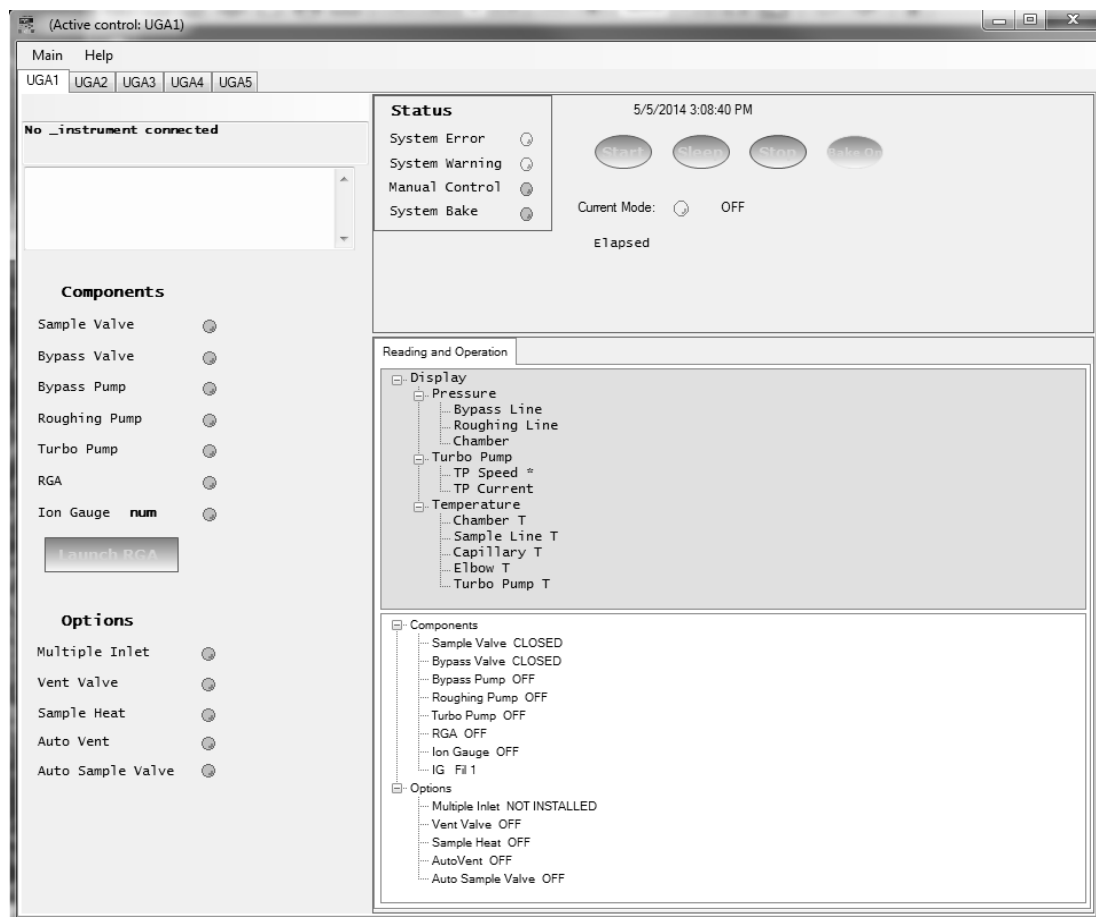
(Active control: UGA1)

Main Help

UGA1 UGA2 UGA3 UGA4 UGA5

No _instrument connected

Components

Sample Valve

Bypass Valve

Bypass Pump

Roughing Pump

Turbo Pump

RGA

Ion Gauge num

Launch RGA

Options

Multiple Inlet

Vent Valve

Sample Heat

Auto Vent

Auto Sample Valve

Status

System Error

System Warning

Manual Control

System Bake

5/5/2014 3:08:40 PM

Start Sleep Stop Bake On

Current Mode: OFF

Elapsed

Reading and Operation

Display
Pressure
Bypass Line
Roughing Line
Chamber
Turbo Pump
TP Speed *
TP Current
Temperature
Chamber T
Sample Line T
Capillary T
Elbow T
Turbo Pump T

Components
Sample Valve CLOSED
Bypass Valve CLOSED
Bypass Pump OFF
Roughing Pump OFF
Turbo Pump OFF
RGA OFF
Ion Gauge OFF
IG Fil 1
Options
Multiple Inlet NOT INSTALLED
Vent Valve OFF
Sample Heat OFF
AutoVent OFF
Auto Sample Valve OFF